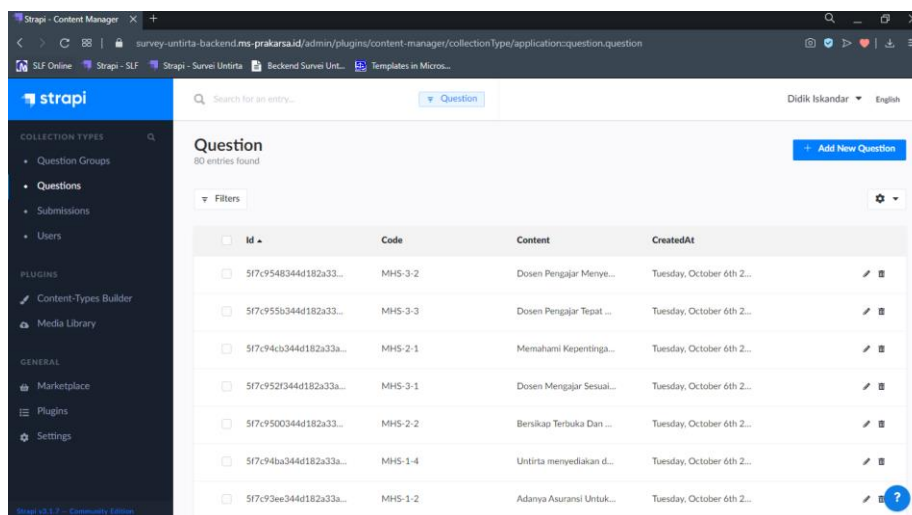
Strapi - Content Manager ×  +

survey-untirta-backend.ms-prakarsa.id/admin/plugins/content-manager/collectionType/application::question.question

SLF Online  Strapi - SLF  Strapi - Survei Untirta  Beckend Survei Unt...  Templates in Micros...

strapi

Search for an entry...  Question

Didik Iskandar  English

COLLECTION TYPES
• Question Groups
• Questions
• Submissions
• Users

PLUGINS
Content-Types Builder
Media Library

GENERAL
Marketplace
Plugins
Settings

Strapi v3.1.7 — Community Edition

Question
80 entries found

+ Add New Question

Filters

| Id | Code | Content | CreatedAt |
|---|---|---|---|
| 5f7c9548344d182a33... | MHS-3-2 | Dosen Pengajar Menye... | Tuesday, October 6th 2... |
| 5f7c955b344d182a33... | MHS-3-3 | Dosen Pengajar Tepat ... | Tuesday, October 6th 2... |
| 5f7c94cb344d182a33a... | MHS-2-1 | Memahami Kepentinga... | Tuesday, October 6th 2... |
| 5f7c952f344d182a33a... | MHS-3-1 | Dosen Mengajar Sesuai... | Tuesday, October 6th 2... |
| 5f7c9500344d182a33... | MHS-2-2 | Bersikap Terbuka Dan ... | Tuesday, October 6th 2... |
| 5f7c94ba344d182a33a... | MHS-1-4 | Untirta menyediakan d... | Tuesday, October 6th 2... |
| 5f7c93ee344d182a33a... | MHS-1-2 | Adanya Asuransi Untuk... | Tuesday, October 6th 2... |